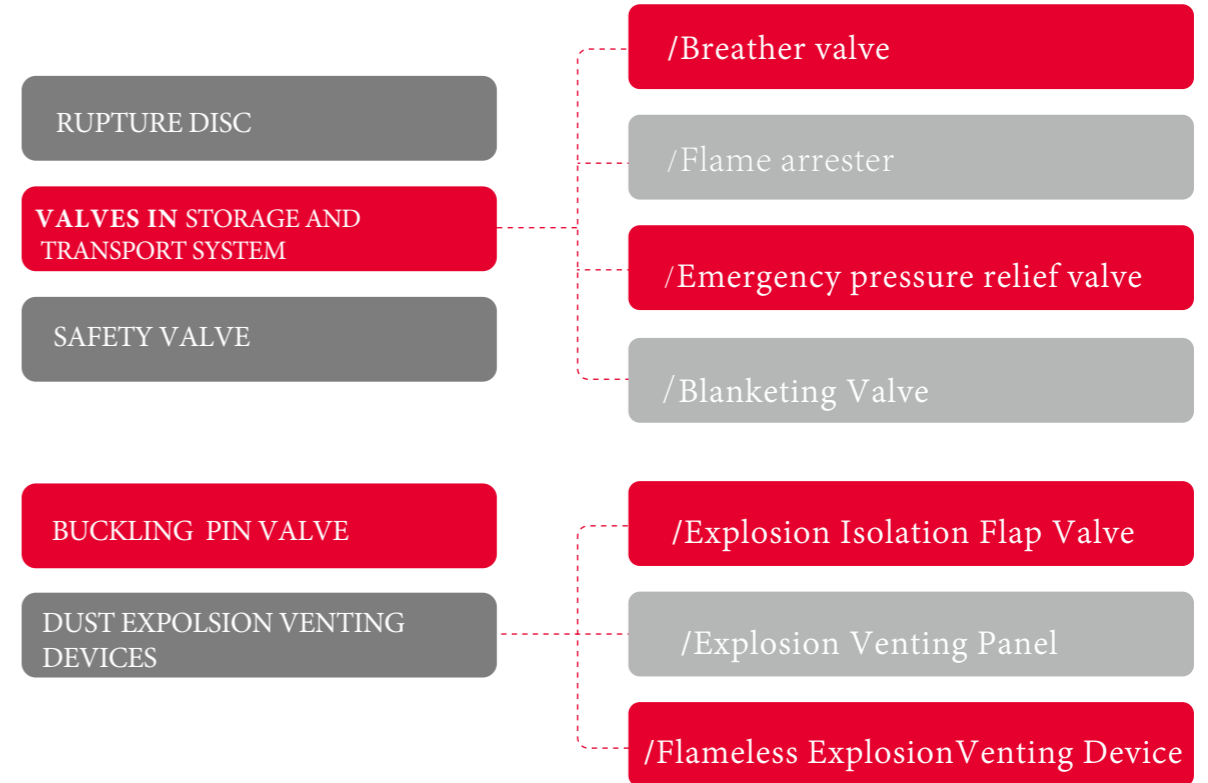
RUPTURE DISC

VALVES IN STORAGE AND TRANSPORT SYSTEM

SAFETY VALVE

/Breather valve

/Flame arrester

/Emergency pressure relief valve

/Blanketing Valve

BUCKLING PIN VALVE

DUST EXPOLSION VENTING DEVICES

/Explosion Isolation Flap Valve

/Explosion Venting Panel

/Flameless ExplosionVenting Device